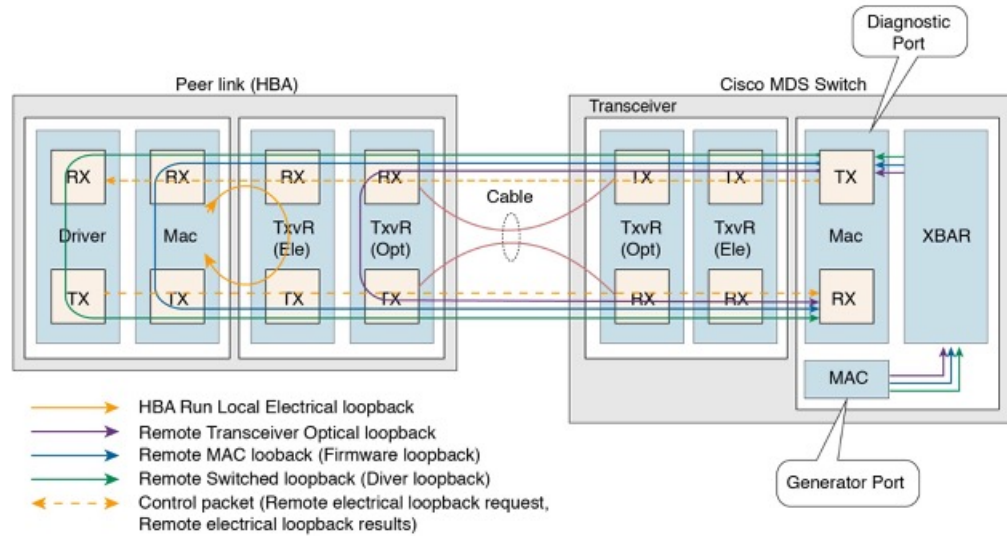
Diagnostic Port

Peer link (HBA)

Cisco MDS Switch

Transceiver

RX
RX
RX
RX
TX
TX
TX

Driver
Mac
TxvR (Ele)
TxvR (Opt)
Cable
TxvR (Opt)
TxvR (Ele)
Mac
XBAR

TX
TX
TX
TX
RX
RX
RX

MAC

HBA Run Local Electrical loopback
Remote Transceiver Optical loopback
Remote MAC looback (Firmware loopback)
Remote Switched loopback (Diver loopback)
Control packet (Remote electrical loopback request, Remote electrical loopback results)

Generator Port